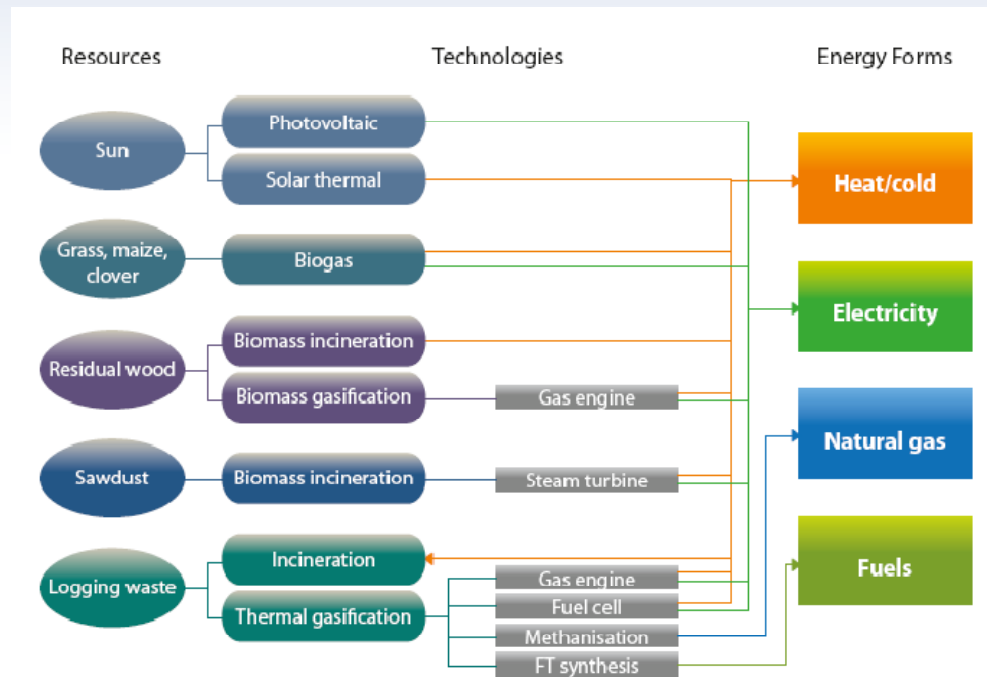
Resources

Technologies

Energy Forms

Sun

Photovoltaic

Solar thermal

Heat/cold

Grass, maize, clover

Biogas

Electricity

Residual wood

Biomass incineration

Biomass gasification

Gas engine

Natural gas

Sawdust

Biomass incineration

Steam turbine

Logging waste

Incineration

Thermal gasification

Gas engine

Fuel cell

Methanisation

FT synthesis

Fuels